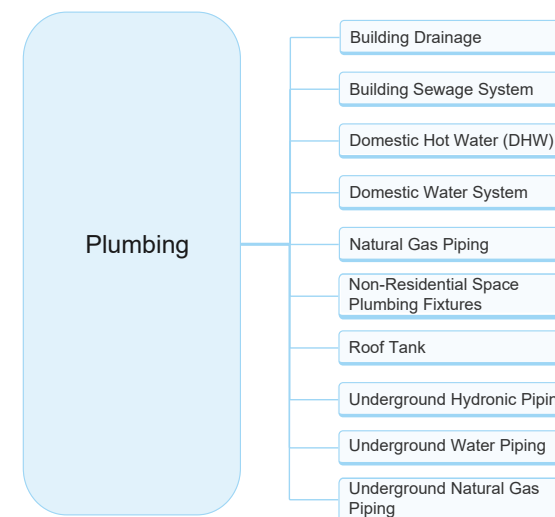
Plumbing

Building Drainage

Building Sewage System

Domestic Hot Water (DHW)

Domestic Water System

Natural Gas Piping

Non-Residential Space Plumbing Fixtures

Roof Tank

Underground Hydronic Pipin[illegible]

Underground Water Piping

Underground Natural Gas Piping